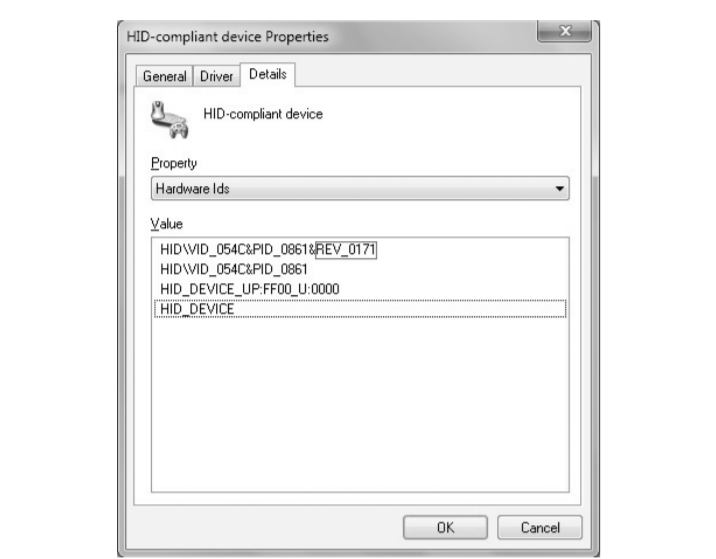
HID-compliant device Properties

General Driver Details

HID-compliant device

Property

Hardware Ids

Value

HID\VID_054C&PID_0861&REV_0171
HID\VID_054C&PID_0861
HID_DEVICE_UP:FF00_U:0000
HID_DEVICE

OK Cancel